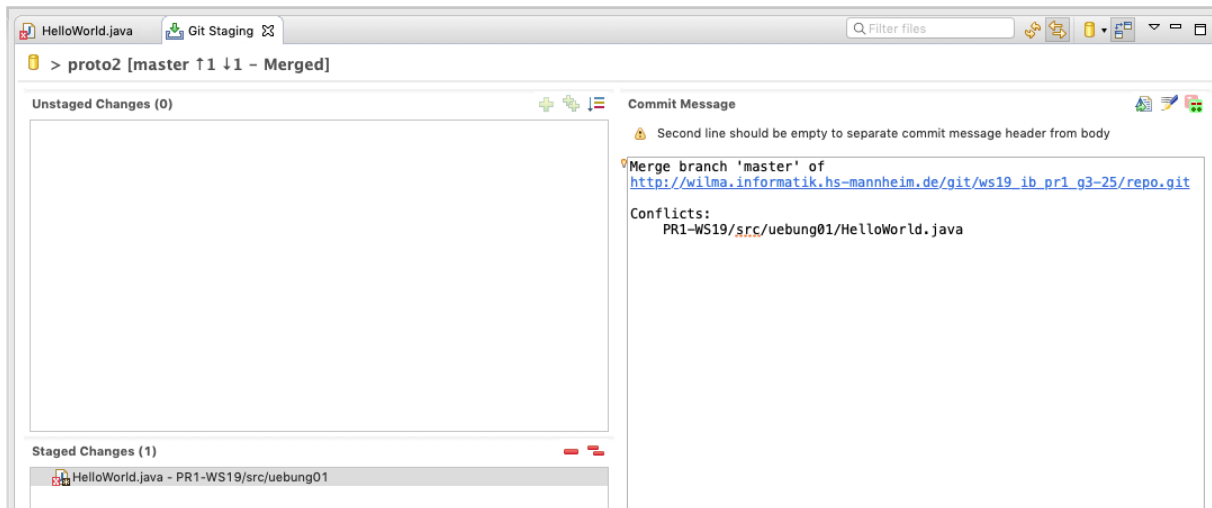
HelloWorld.java

Git Staging

Filter files

> proto2 [master ↑1 ↓1 - Merged]

Unstaged Changes (0)

Commit Message

Second line should be empty to separate commit message header from body

Merge branch 'master' of
http://wilma.informatik.hs-mannheim.de/git/ws19_ib_pr1_g3-25/repo.git

Conflicts:
PR1-WS19/src/uebung01/HelloWorld.java

Staged Changes (1)

HelloWorld.java - PR1-WS19/src/uebung01